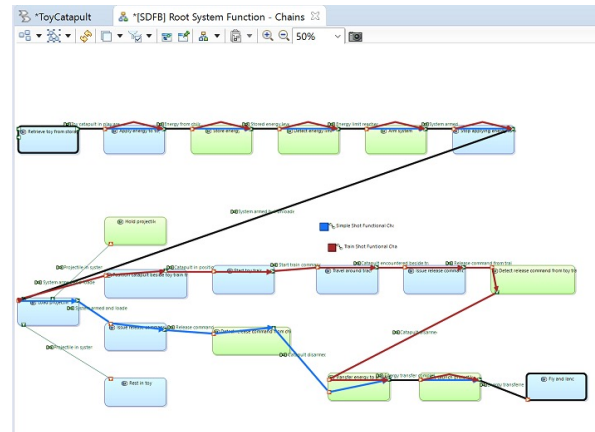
*ToyCatapult
*[SDFB] Root System Function - Chains
50%

Retrieve toy from storage
Toy catapult in play are
Apply energy to
Energy from click
Store energy
Stored energy leve
Detect energy limit
Energy limit reache
Arm system
System armed
Stop applying energy

System armed for projectile
Simple Shot Functional Cha
Twin Shot Functional Cha

Hold projectile
Projectile in syster
System armed and loade
Load projectile
Position catapult relative toy barn t
Catapult in position
Start toy train
Start train commanc
Travel around track
Catapult encountered (decide to
Issue release command
Release command from trai
Detect release command from toy tra
System armed and loade
Issue release command
Release command
Detect release command from
Catapult disarmed
Catapult disarme
Projectile in syster
Transfer energy to
Energy transfer
Energy transferre
Fly and land
Rest in toy